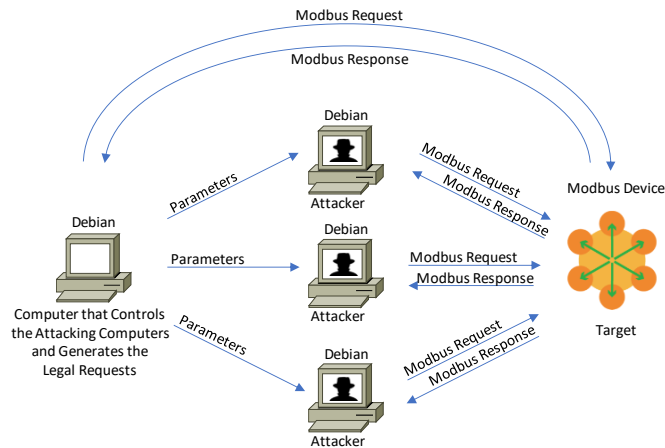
Modbus Request

Modbus Response

Debian

Attacker

Modbus Request

Modbus Response

Modbus Device

Debian

Parameters

Debian

Parameters

Modbus Request

Modbus Response

Attacker

Computer that Controls the Attacking Computers and Generates the Legal Requests

Target

Parameters

Debian

Modbus Request

Modbus Response

Attacker